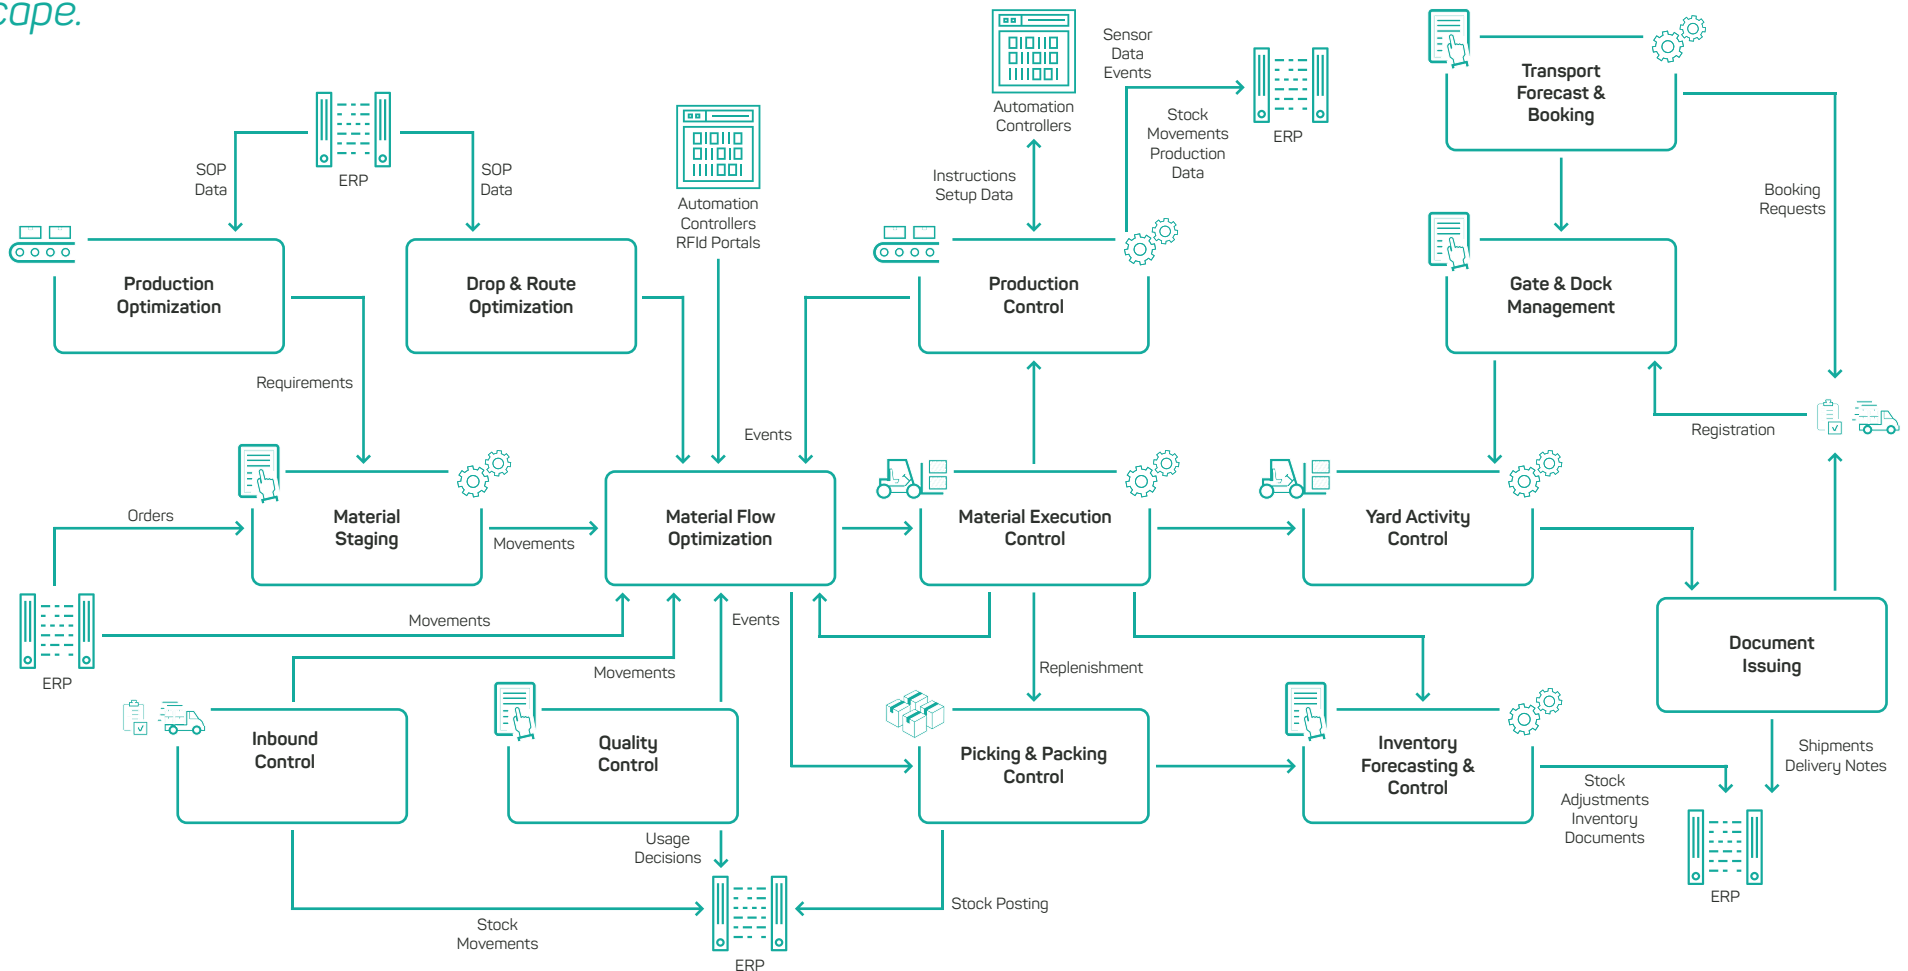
cape.

Automation Controllers

Sensor Data Events

ERP

Transport Forecast & Booking

ERP

SOP Data

SOP Data

Automation Controllers RFId Portals

Stock Movements Production Data

Instructions Setup Data

Booking Requests

Production Optimization

Drop & Route Optimization

Production Control

Gate & Dock Management

Requirements

Events

Registration

Orders

Material Staging

Movements

Material Flow Optimization

Material Execution Control

Yard Activity Control

ERP

Movements

Events

Document Issuing

Movements

Replenishment

Inbound Control

Quality Control

Picking & Packing Control

Inventory Forecasting & Control

Shipments Delivery Notes

Stock Adjustments Inventory Documents

Usage Decisions

ERP

Stock Posting

Stock Movements

ERP